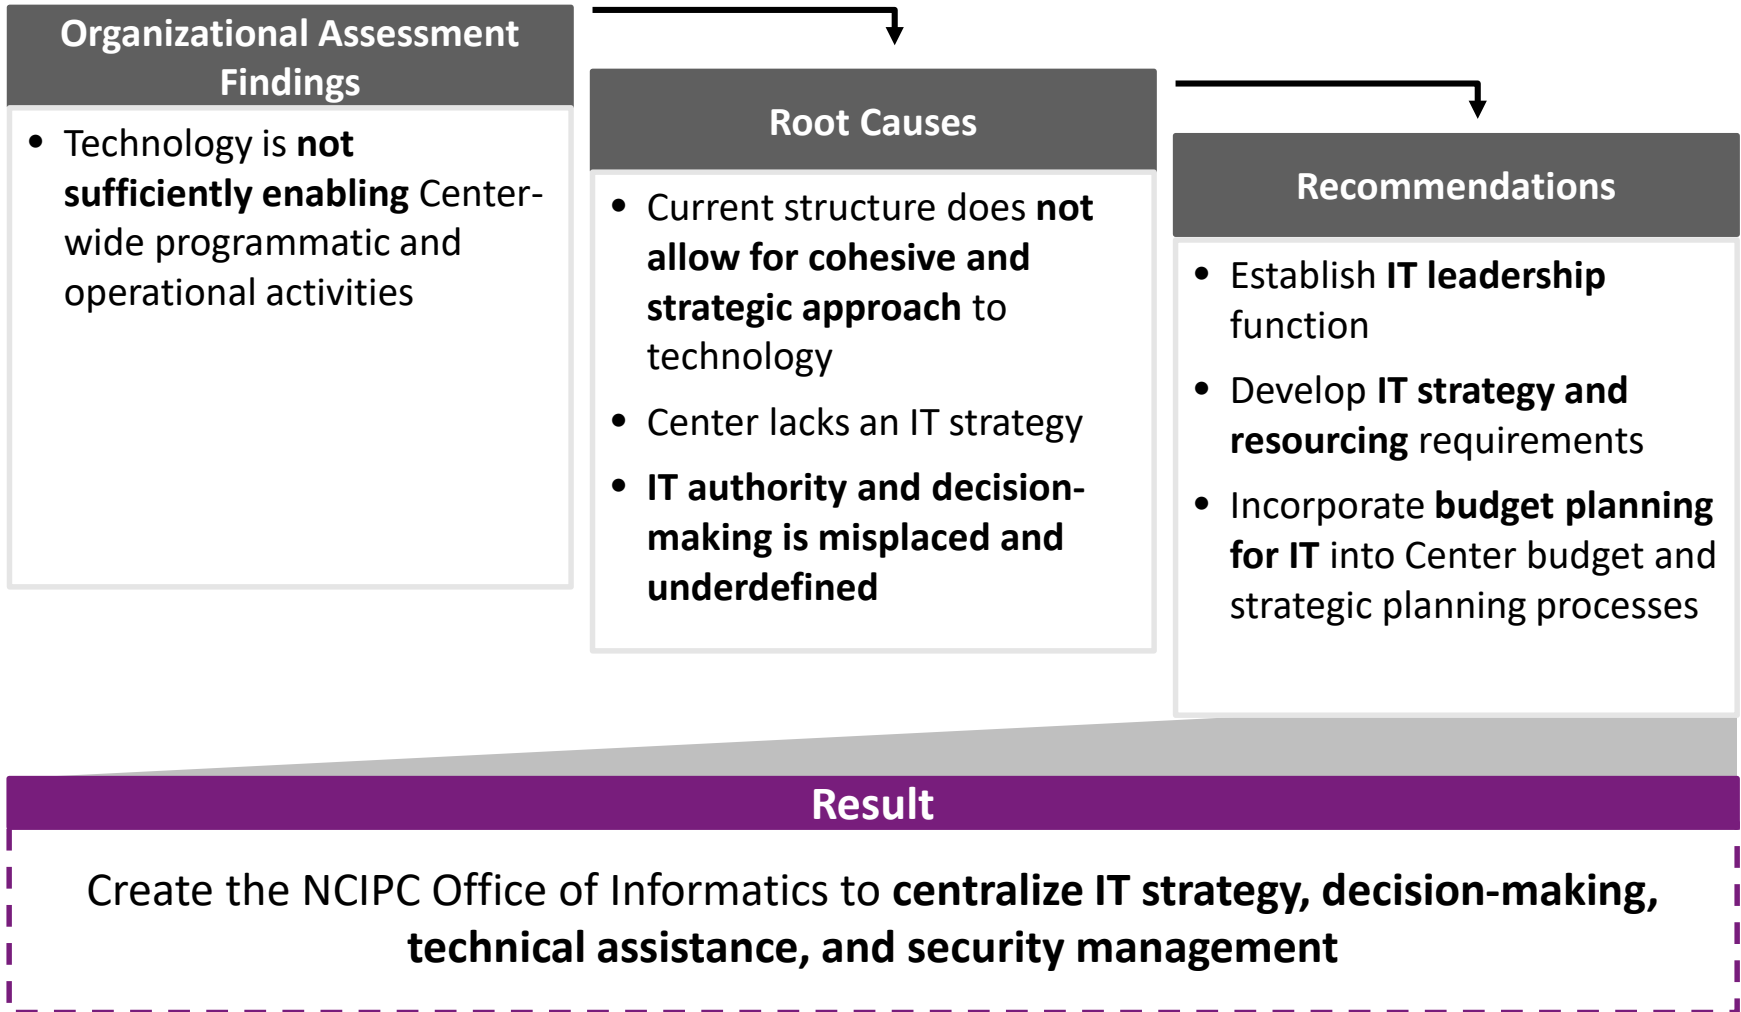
Organizational Assessment Findings

- Technology is **not sufficiently enabling** Center-wide programmatic and operational activities

Root Causes

- Current structure does **not allow for cohesive and strategic approach** to technology
- Center lacks an IT strategy
- **IT authority and decision-making is misplaced and underdefined**

Recommendations

- Establish **IT leadership** function
- Develop **IT strategy and resourcing** requirements
- Incorporate **budget planning for IT** into Center budget and strategic planning processes

Result

Create the NCIPC Office of Informatics to **centralize IT strategy, decision-making, technical assistance, and security management**